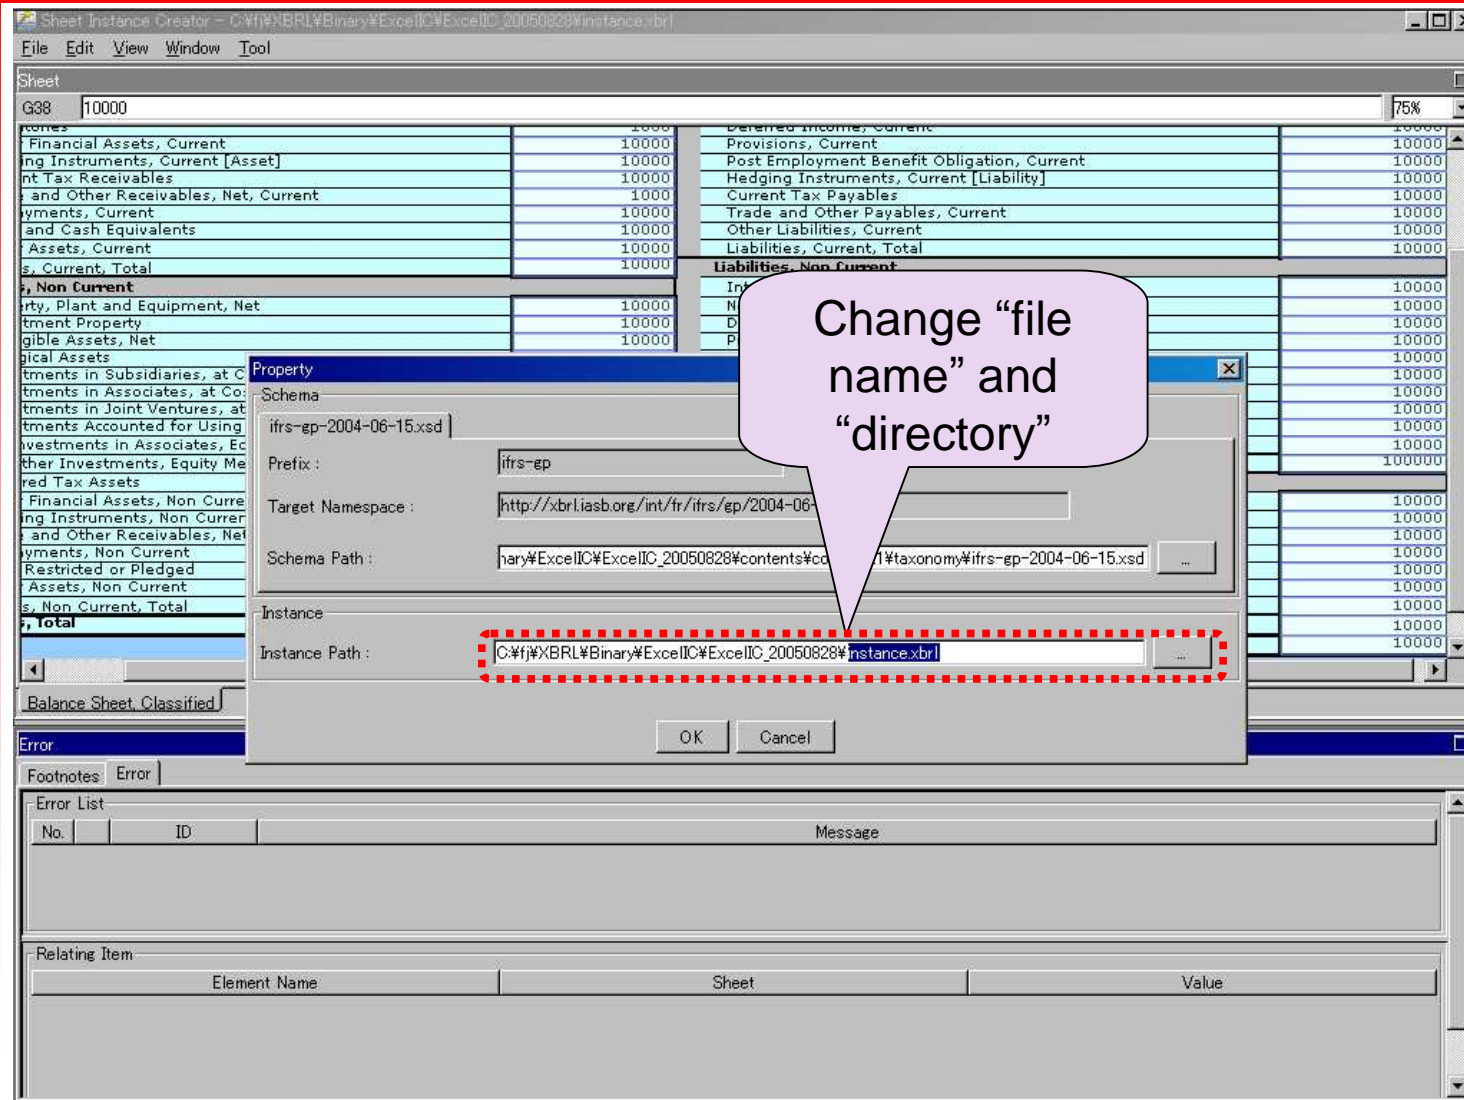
Sheet Instance Creator - C:¥fj¥XBRL¥Binary¥ExcelIC¥ExcelIC_20050828¥instance.xbrl

File Edit View Window Tool

Sheet

G38 10000 75%

| | | | |
|---|---|---|---|
| Financial Assets, Current | 10000 | Provisions, Current | 10000 |
| ing Instruments, Current [Asset] | 10000 | Post Employment Benefit Obligation, Current | 10000 |
| nt Tax Receivables | 10000 | Hedging Instruments, Current [Liability] | 10000 |
| and Other Receivables, Net, Current | 1000 | Current Tax Payables | 10000 |
| yments, Current | 10000 | Trade and Other Payables, Current | 10000 |
| and Cash Equivalents | 10000 | Other Liabilities, Current | 10000 |
| Assets, Current | 10000 | Liabilities, Current, Total | 10000 |
| s, Current, Total | 10000 | Liabilities, Non Current | |
| , Non Current | | Int | 10000 |
| rty, Plant and Equipment, Net | 10000 | N | 10000 |
| tment Property | 10000 | D | 10000 |
| gible Assets, Net | 10000 | P | 10000 |
| gical Assets | | | 10000 |
| tments in Subsidiaries, at C | | | 10000 |
| tments in Associates, at Co | | | 10000 |
| tments in Joint Ventures, at | | | 10000 |
| tments Accounted for Using | | | 10000 |
| vestments in Associates, Ec | | | 10000 |
| ther Investments, Equity Me | | | 100000 |
| red Tax Assets | | | |
| Financial Assets, Non Curre | | | 10000 |
| ing Instruments, Non Currer | | | 10000 |
| and Other Receivables, Net | | | 10000 |
| yments, Non Current | | | 10000 |
| Restricted or Pledged | | | 10000 |
| Assets, Non Current | | | 10000 |
| s, Non Current, Total | | | 10000 |
| , Total | | | 10000 |
| | | | 10000 |

Balance Sheet, Classified

Property

Schema

ifrs-gp-2004-06-15.xsd

Prefix : ifrs-gp

Target Namespace : http://xbrl.iasb.org/int/fr/ifrs/gp/2004-06-

Schema Path : nary¥ExcelIC¥ExcelIC_20050828¥contents¥co 1¥taxonomy¥ifrs-gp-2004-06-15.xsd ...

Instance

Instance Path : C:¥fj¥XBRL¥Binary¥ExcelIC¥ExcelIC_20050828¥instance.xbrl ...

OK Cancel

Change “file name” and “directory”

Error

Footnotes Error

Error List

| No. | | ID | Message |
|---|---|---|---|

Relating Item

| Element Name | Sheet | Value |
|---|---|---|